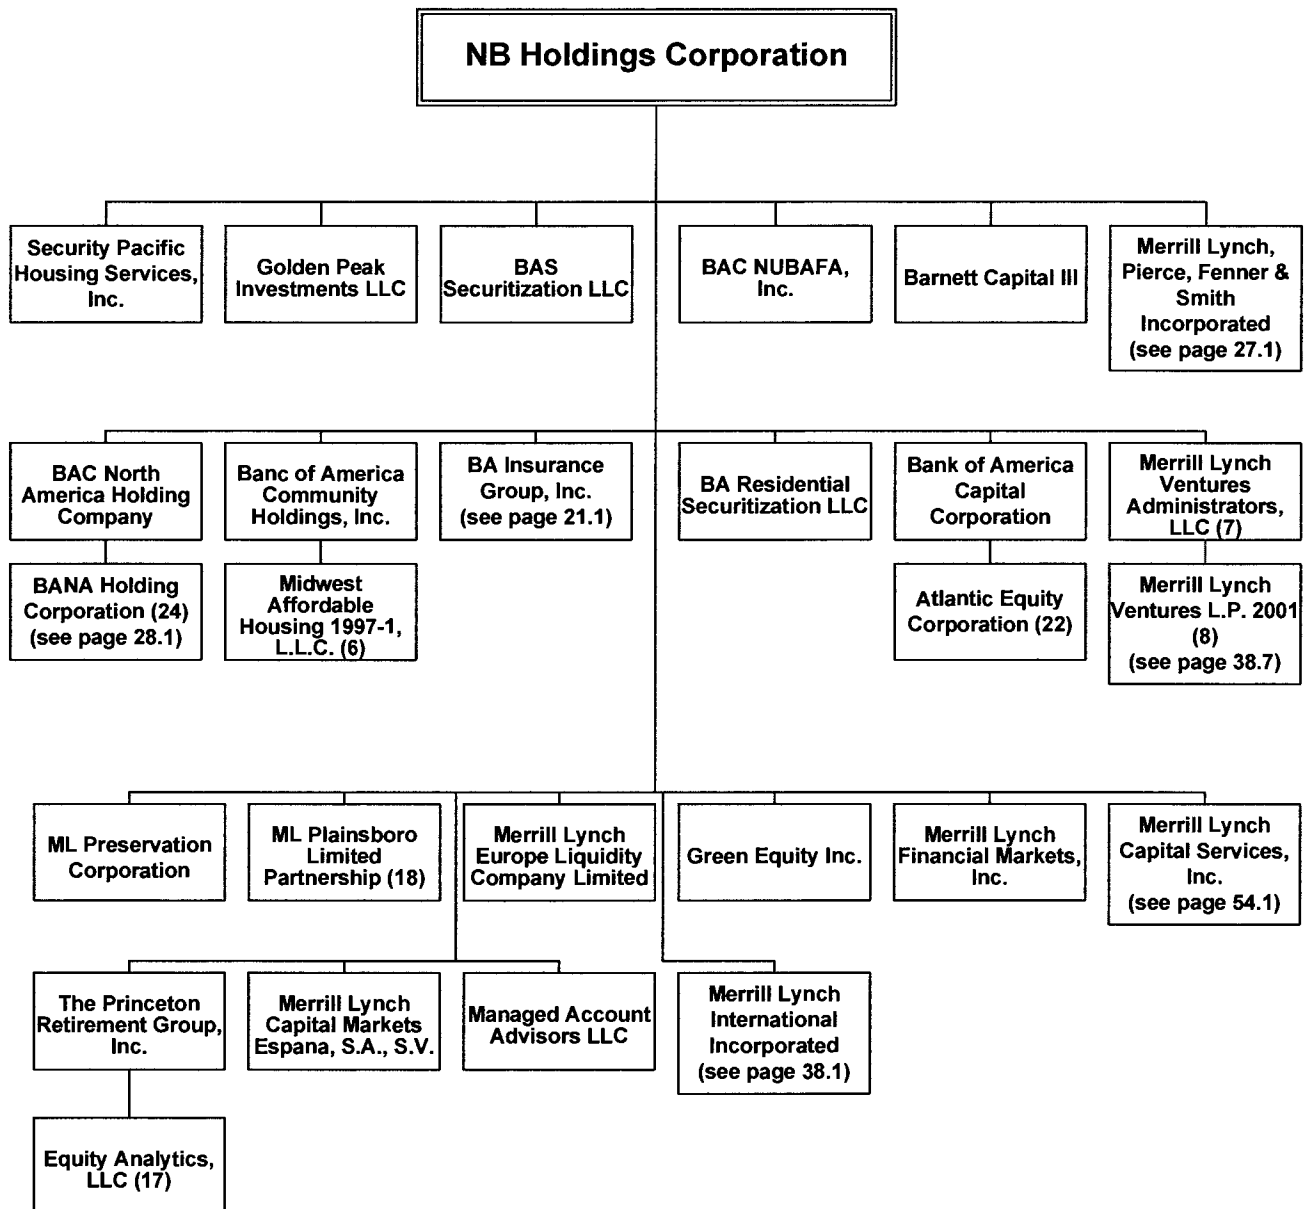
NB Holdings Corporation

Security Pacific Housing Services, Inc.

Golden Peak Investments LLC

BAS Securitization LLC

BAC NUBAFA, Inc.

Barnett Capital III

Merrill Lynch, Pierce, Fenner & Smith Incorporated (see page 27.1)

BAC North America Holding Company

BANA Holding Corporation (24) (see page 28.1)

Banc of America Community Holdings, Inc.

Midwest Affordable Housing 1997-1, L.L.C. (6)

BA Insurance Group, Inc. (see page 21.1)

BA Residential Securitization LLC

Bank of America Capital Corporation

Atlantic Equity Corporation (22)

Merrill Lynch Ventures Administrators, LLC (7)

Merrill Lynch Ventures L.P. 2001 (8) (see page 38.7)

ML Preservation Corporation

ML Plainsboro Limited Partnership (18)

Merrill Lynch Europe Liquidity Company Limited

Green Equity Inc.

Merrill Lynch Financial Markets, Inc.

Merrill Lynch Capital Services, Inc. (see page 54.1)

The Princeton Retirement Group, Inc.

Equity Analytics, LLC (17)

Merrill Lynch Capital Markets Espana, S.A., S.V.

Managed Account Advisors LLC

Merrill Lynch International Incorporated (see page 38.1)